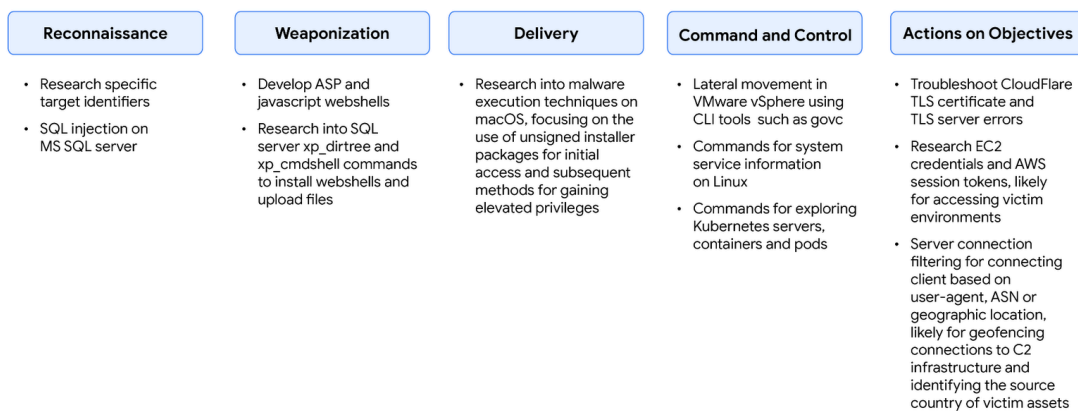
Reconnaissance

- Research specific target identifiers
- SQL injection on MS SQL server

Weaponization

- Develop ASP and javascript webshells
- Research into SQL server xp_dirtree and xp_cmdshell commands to install webshells and upload files

Delivery

- Research into malware execution techniques on macOS, focusing on the use of unsigned installer packages for initial access and subsequent methods for gaining elevated privileges

Command and Control

- Lateral movement in VMware vSphere using CLI tools such as govc
- Commands for system service information on Linux
- Commands for exploring Kubernetes servers, containers and pods

Actions on Objectives

- Troubleshoot CloudFlare TLS certificate and TLS server errors
- Research EC2 credentials and AWS session tokens, likely for accessing victim environments
- Server connection filtering for connecting client based on user-agent, ASN or geographic location, likely for geofencing connections to C2 infrastructure and identifying the source country of victim assets